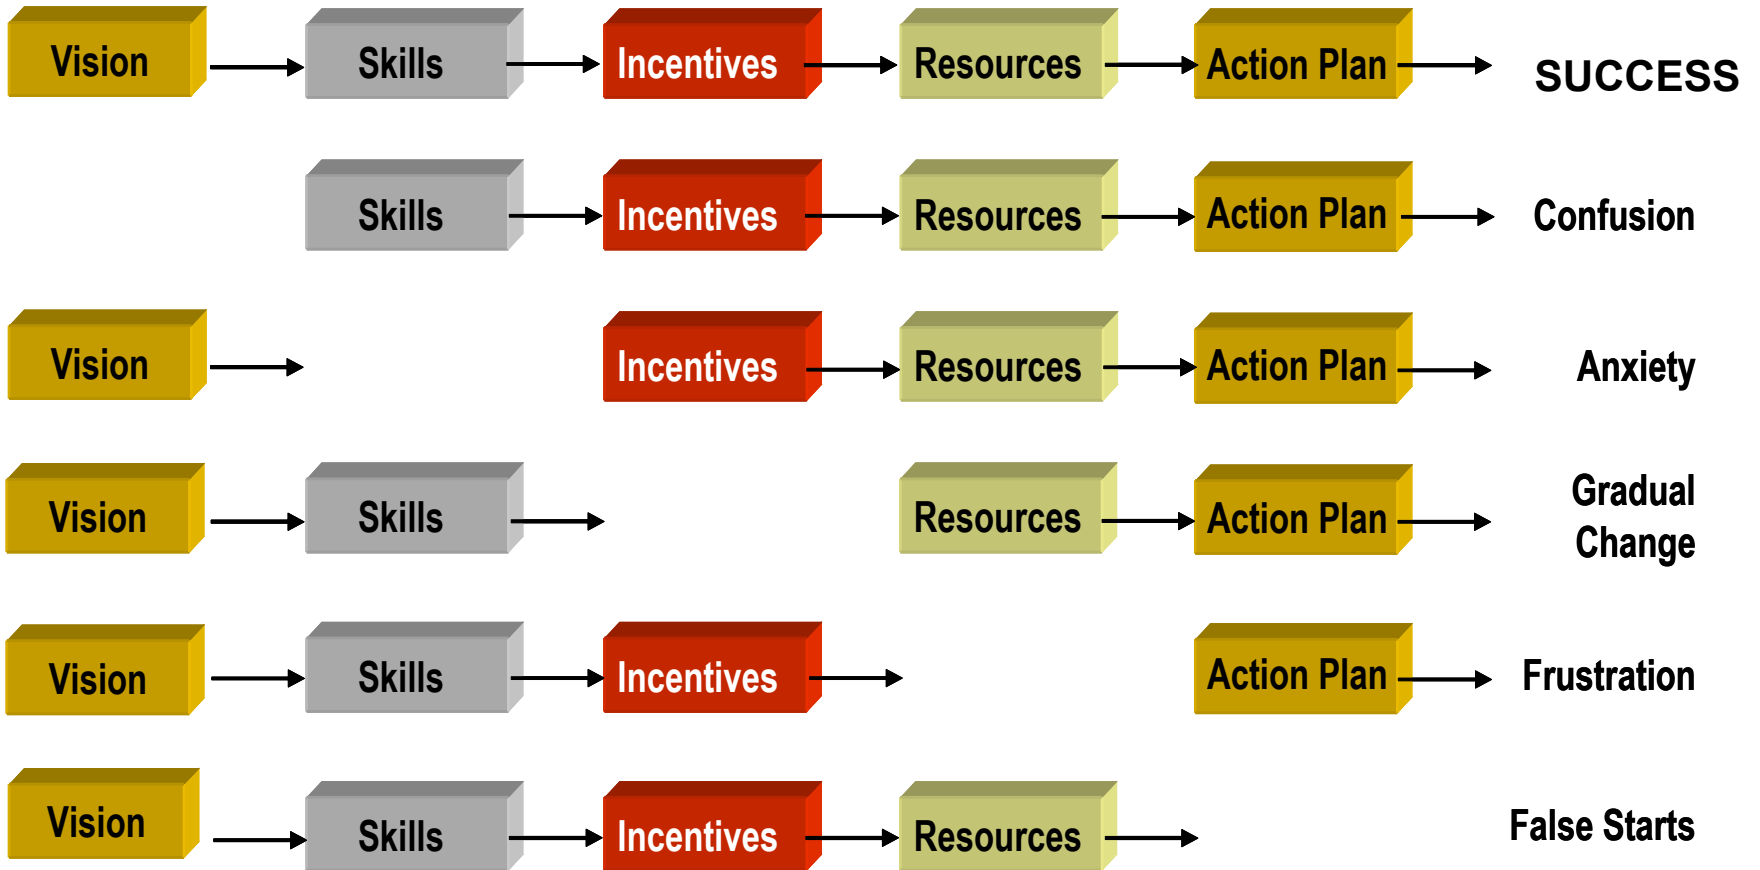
| | | | | | |
|---|---|---|---|---|---|
| Vision | Skills | Incentives | Resources | Action Plan | SUCCESS |
| | Skills | Incentives | Resources | Action Plan | Confusion |
| Vision | | Incentives | Resources | Action Plan | Anxiety |
| Vision | Skills | | Resources | Action Plan | Gradual Change |
| Vision | Skills | Incentives | | Action Plan | Frustration |
| Vision | Skills | Incentives | Resources | | False Starts |